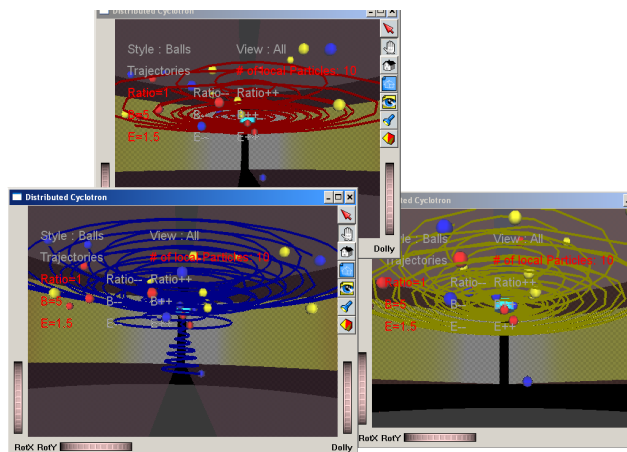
Distributed Cyclotron

Style : Balls
View : All
Trajectories
# of local Particles: 10
Ratio=1
Ratio--
Ratio++
B=5
B--
B++
E=1.5
E--
E++

Distributed Cyclotron

Style : Balls
View : All
Trajectories
# of local Particles: 10
Ratio=1
Ratio--
Ratio++
B=5
B--
B++
E=1.5
E--
E++

Dolly

RotX RotY
Dolly

Distributed Cyclotron

Style : Balls
View : All
Trajectories
# of local Particles: 10
Ratio=1
Ratio--
Ratio++
B=5
B--
B++
E=1.5
E--
E++

RotX RotY